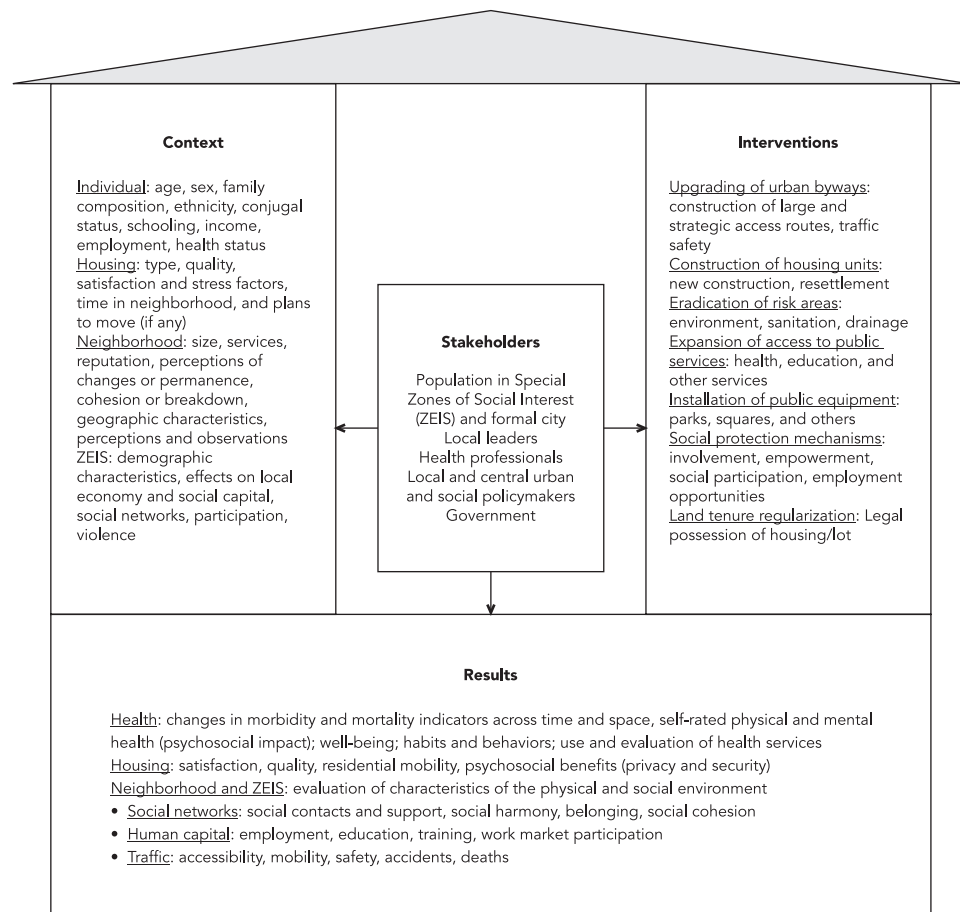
Context

Individual: age, sex, family composition, ethnicity, conjugal status, schooling, income, employment, health status
Housing: type, quality, satisfaction and stress factors, time in neighborhood, and plans to move (if any)
Neighborhood: size, services, reputation, perceptions of changes or permanence, cohesion or breakdown, geographic characteristics, perceptions and observations
ZEIS: demographic characteristics, effects on local economy and social capital, social networks, participation, violence

Stakeholders

Population in Special Zones of Social Interest (ZEIS) and formal city
Local leaders
Health professionals
Local and central urban and social policymakers
Government

Interventions

Upgrading of urban byways: construction of large and strategic access routes, traffic safety
Construction of housing units: new construction, resettlement
Eradication of risk areas: environment, sanitation, drainage
Expansion of access to public services: health, education, and other services
Installation of public equipment: parks, squares, and others
Social protection mechanisms: involvement, empowerment, social participation, employment opportunities
Land tenure regularization: Legal possession of housing/lot

Results

Health: changes in morbidity and mortality indicators across time and space, self-rated physical and mental health (psychosocial impact); well-being; habits and behaviors; use and evaluation of health services
Housing: satisfaction, quality, residential mobility, psychosocial benefits (privacy and security)
Neighborhood and ZEIS: evaluation of characteristics of the physical and social environment
• Social networks: social contacts and support, social harmony, belonging, social cohesion
• Human capital: employment, education, training, work market participation
• Traffic: accessibility, mobility, safety, accidents, deaths